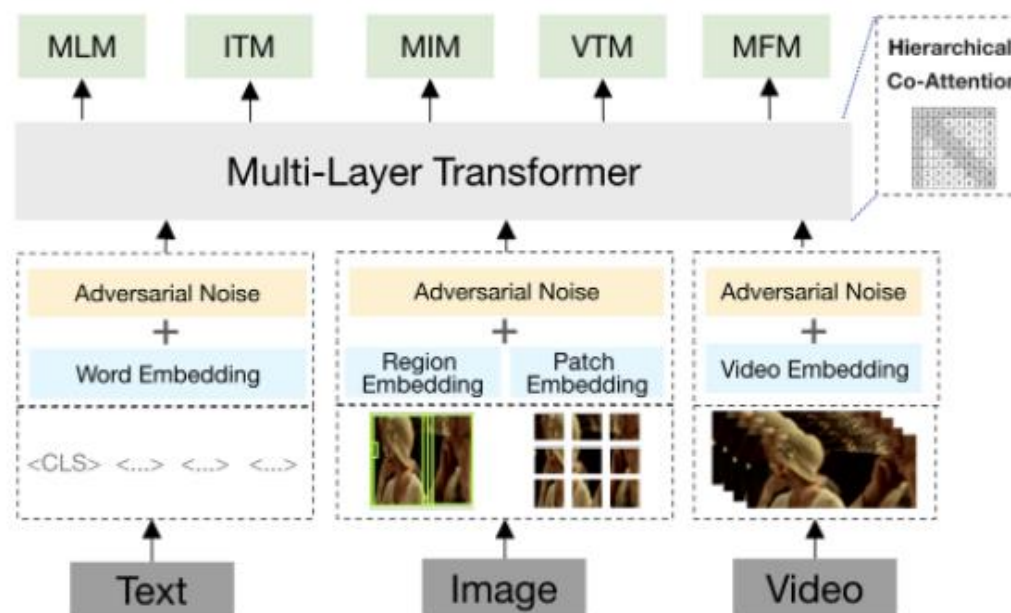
MLM ITM MIM VTM MFM

Hierarchical Co-Attention

Multi-Layer Transformer

Adversarial Noise
+
Word Embedding

<CLS> <...> <...> <...>

Adversarial Noise
+
Region Embedding
Patch Embedding

Adversarial Noise
+
Video Embedding

Text

Image

Video